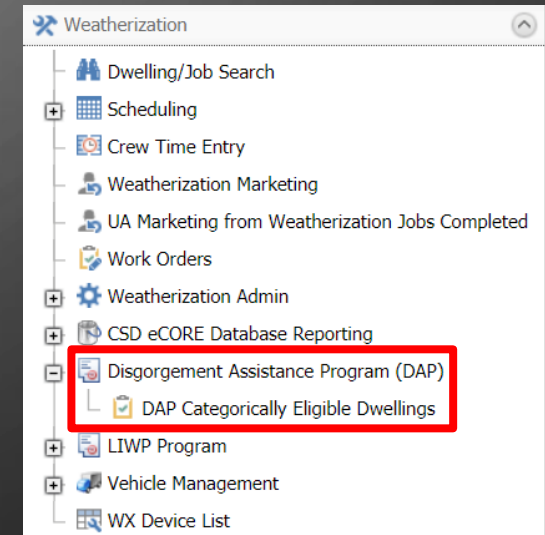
Weatherization
Dwelling/Job Search
Scheduling
Crew Time Entry
Weatherization Marketing
UA Marketing from Weatherization Jobs Completed
Work Orders
Weatherization Admin
CSD eCORE Database Reporting
Disgorgement Assistance Program (DAP)
DAP Categorically Eligible Dwellings
LIWP Program
Vehicle Management
WX Device List